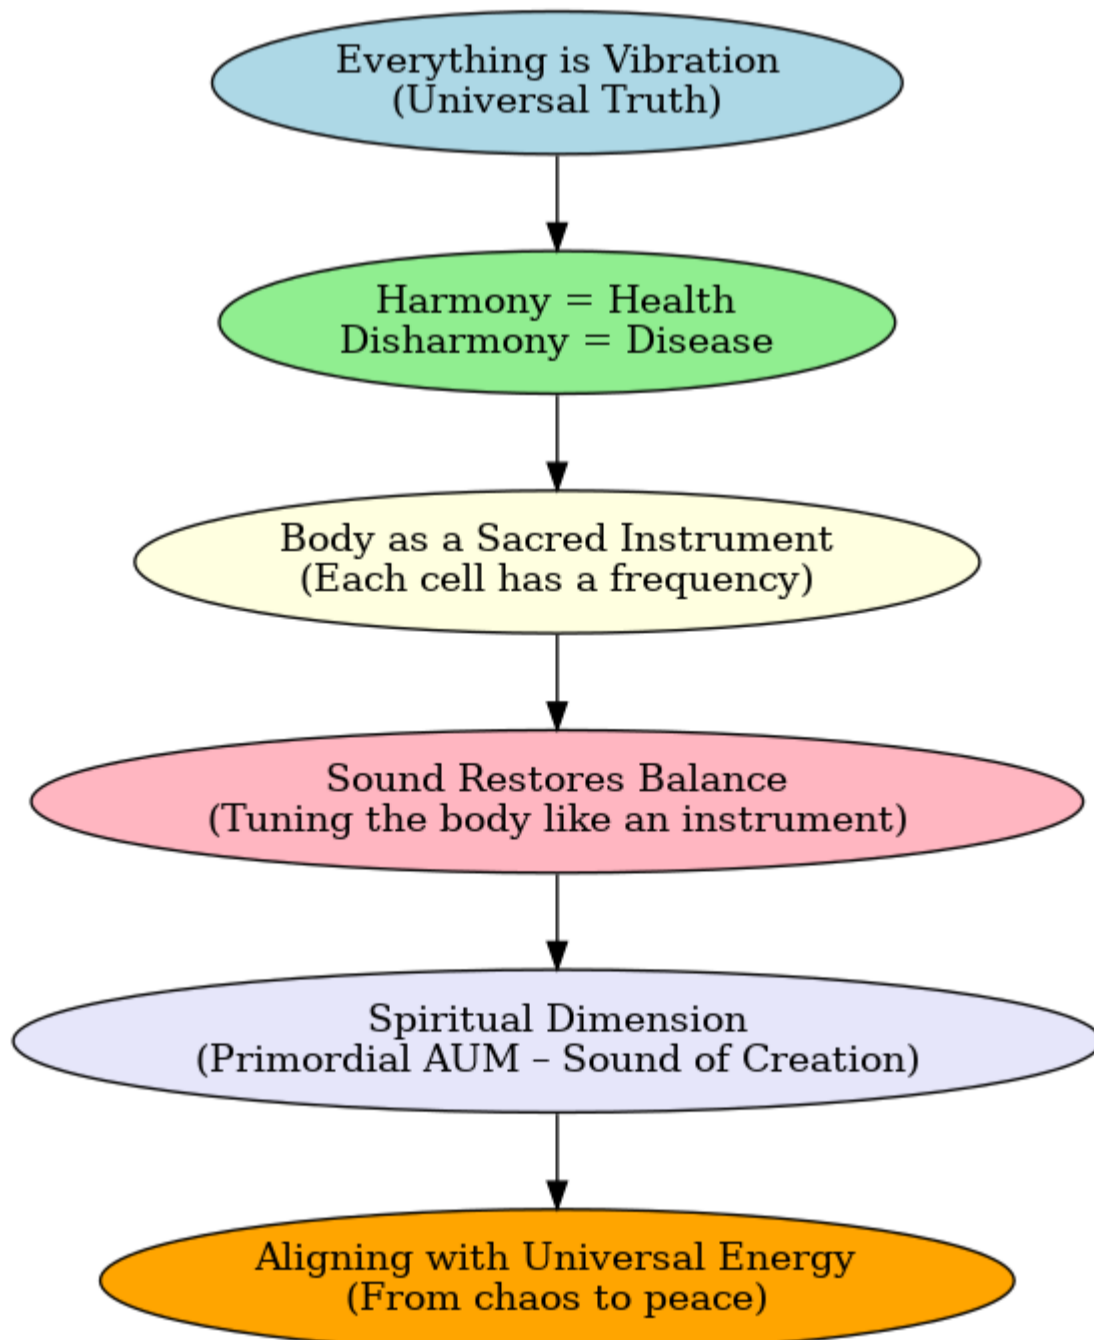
Everything is Vibration
(Universal Truth)

Harmony = Health
Disharmony = Disease

Body as a Sacred Instrument
(Each cell has a frequency)

Sound Restores Balance
(Tuning the body like an instrument)

Spiritual Dimension
(Primordial AUM – Sound of Creation)

Aligning with Universal Energy
(From chaos to peace)